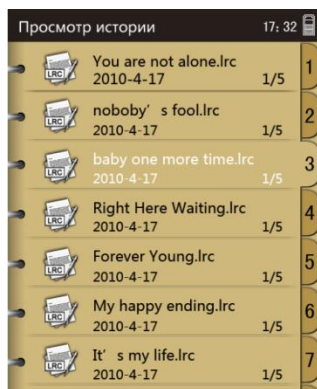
Просмотр истории 17:32

LRC You are not alone.lrc
2010-4-17 1/5
1

LRC noboby' s fool.lrc
2010-4-17 1/5
2

LRC baby one more time.lrc
2010-4-17 1/5
3

LRC Right Here Waiting.lrc
2010-4-17 1/5
4

LRC Forever Young.lrc
2010-4-17 1/5
5

LRC My happy ending.lrc
2010-4-17 1/5
6

LRC It' s my life.lrc
2010-4-17 1/5
7